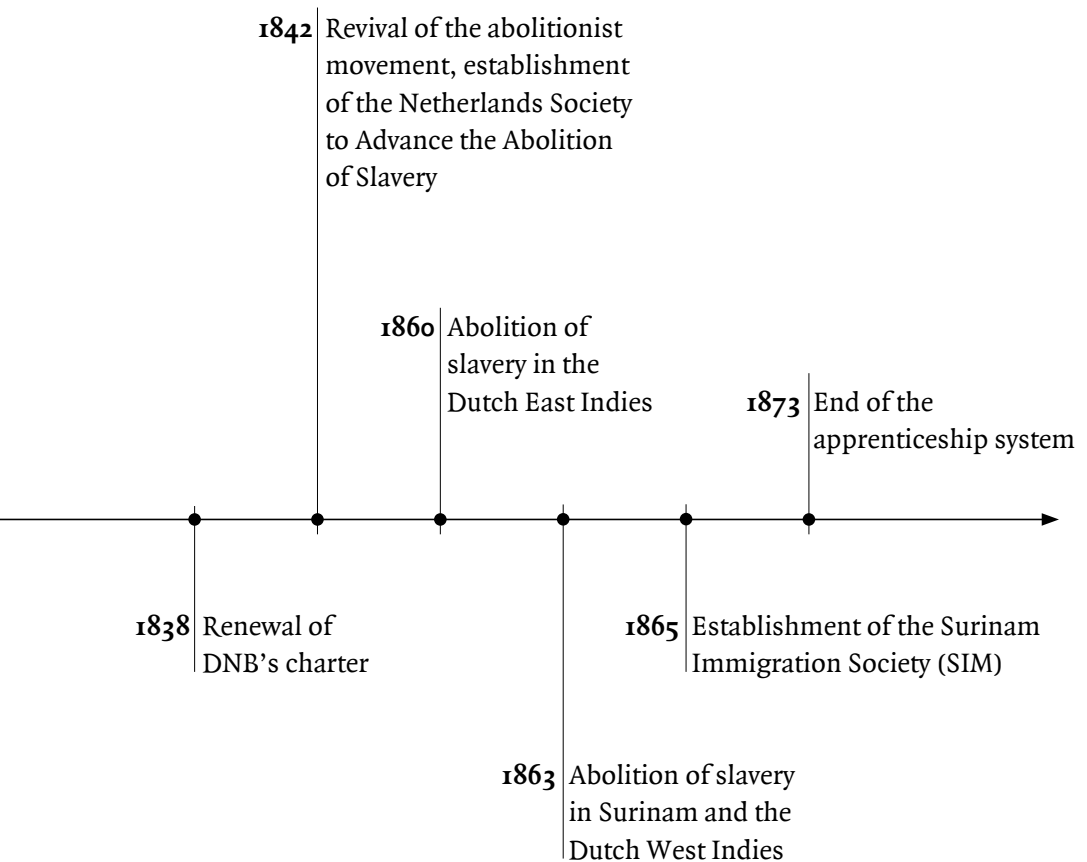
1842 Revival of the abolitionist movement, establishment of the Netherlands Society to Advance the Abolition of Slavery

1860 Abolition of slavery in the Dutch East Indies

1873 End of the apprenticeship system

1838 Renewal of DNB's charter

1865 Establishment of the Surinam Immigration Society (SIM)

1863 Abolition of slavery in Surinam and the Dutch West Indies